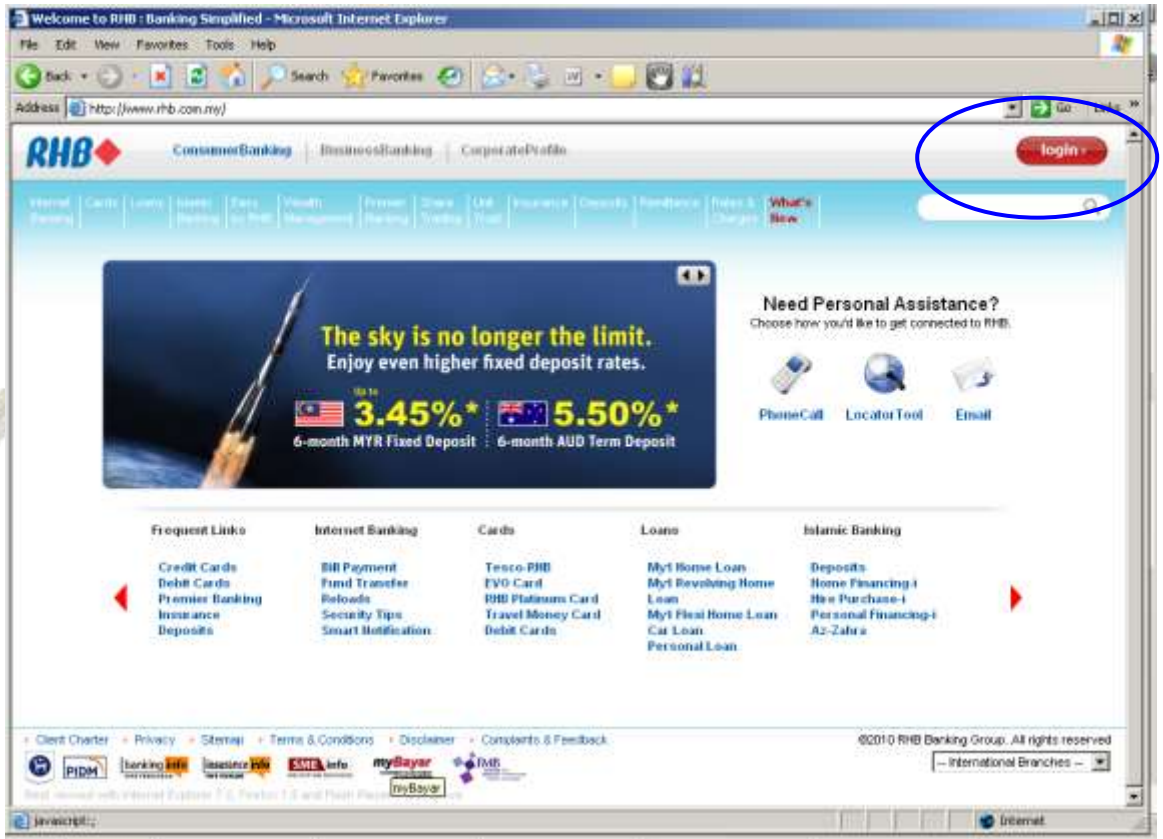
Welcome to RHB : Banking Simplified - Microsoft Internet Explorer

File Edit View Favorites Tools Help

Back Search Favorites

Address http://www.rhb.com.my/ Go Links

RHB ConsumerBanking BusinessBanking CorporateProfile login

Internet Banking | Cards | Loans | Islamic Banking | Easy by RHB | Wealth Management | Premier Banking | Share Trading | Unit Trust | Insurance | Deposits | Remittance | Rates & Charges | What's New

The sky is no longer the limit.
Enjoy even higher fixed deposit rates.

Up to 3.45%* 6-month MYR Fixed Deposit
5.50%* 6-month AUD Term Deposit

Need Personal Assistance?
Choose how you'd like to get connected to RHB.

PhoneCall LocatorTool Email

Frequent Links
Credit Cards
Debit Cards
Premier Banking
Insurance
Deposits

Internet Banking
Bill Payment
Fund Transfer
Reloads
Security Tips
Smart Notification

Cards
Tesco-RHB
EVO Card
RHB Platinum Card
Travel Money Card
Debit Cards

Loans
My1 Home Loan
My1 Revolving Home Loan
My1 Flexi Home Loan
Car Loan
Personal Loan

Islamic Banking
Deposits
Home Financing-i
Hire Purchase-i
Personal Financing-i
Az-Zahra

Client Charter • Privacy • Sitemap • Terms & Conditions • Disclaimer • Complaints & Feedback

©2010 RHB Banking Group. All rights reserved

PIDM bankinginfo insuranceinfo SMEinfo myBayar RHB

-- International Branches --

Best viewed with Internet Explorer 7.0, Firefox 1.5 and Flash Player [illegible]

myBayar

javascript:;

Internet